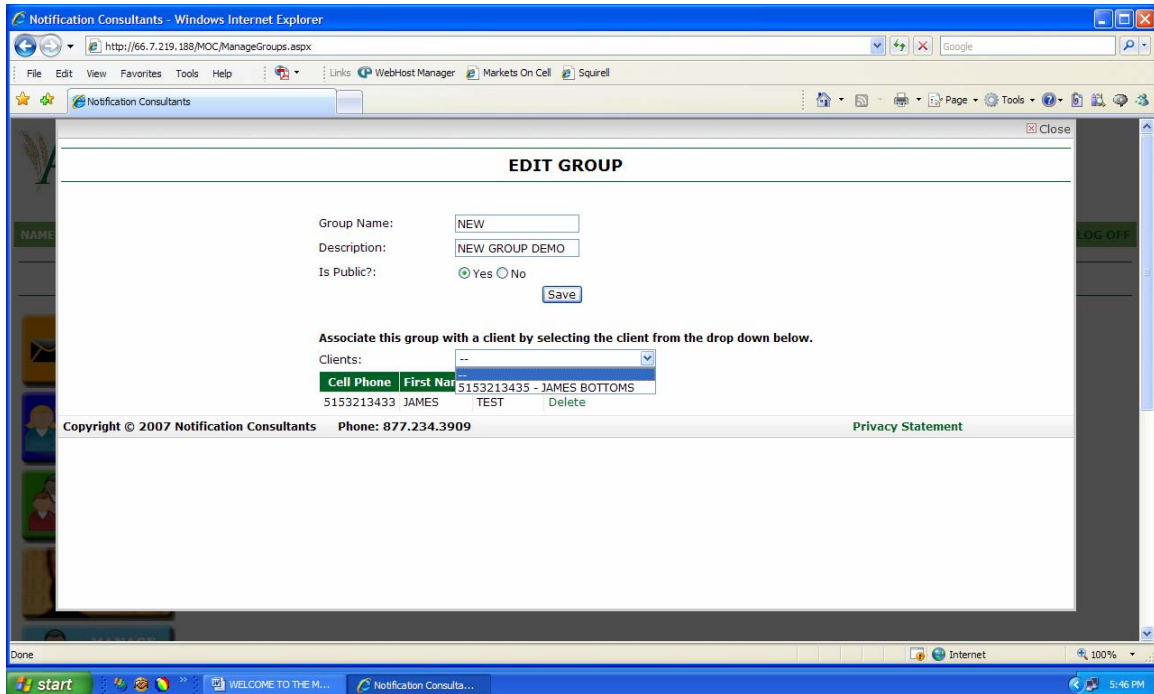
Notification Consultants - Windows Internet Explorer

http://66.7.219.188/MOC/ManageGroups.aspx

Google

File Edit View Favorites Tools Help

Links WebHost Manager Markets On Cell Squirell

Notification Consultants

Page Tools

Close

EDIT GROUP

NAME

LOG OFF

Group Name: NEW

Description: NEW GROUP DEMO

Is Public?: Yes No

Save

Associate this group with a client by selecting the client from the drop down below.

Clients: --

--
5153213435 - JAMES BOTTOMS

| Cell Phone | First Nar |  |  |
|---|---|---|---|
| 5153213433 | JAMES | TEST | Delete |

Copyright © 2007 Notification Consultants Phone: 877.234.3909 Privacy Statement

Done

Internet

100%

start

WELCOME TO THE M...

Notification Consulta...

5:46 PM